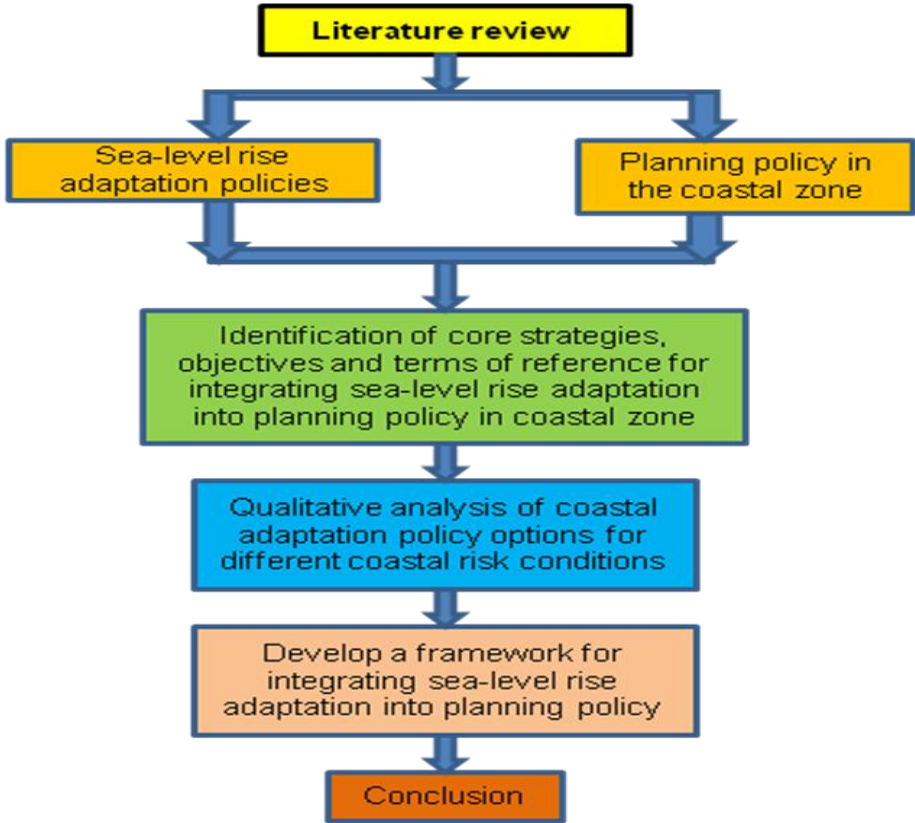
Literature review

Sea-level rise adaptation policies

Planning policy in the coastal zone

Identification of core strategies, objectives and terms of reference for integrating sea-level rise adaptation into planning policy in coastal zone

Qualitative analysis of coastal adaptation policy options for different coastal risk conditions

Develop a framework for integrating sea-level rise adaptation into planning policy

Conclusion